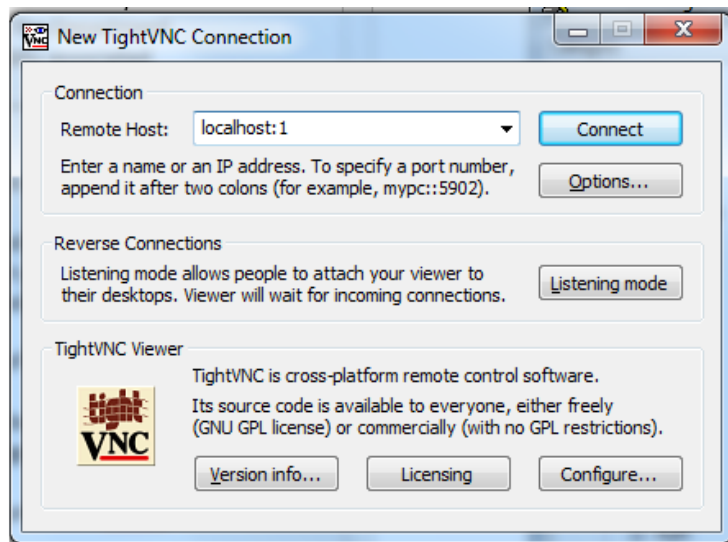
New TightVNC Connection

Connection

Remote Host: localhost:1

Connect

Enter a name or an IP address. To specify a port number, append it after two colons (for example, mypc::5902).

Options...

Reverse Connections

Listening mode allows people to attach your viewer to their desktops. Viewer will wait for incoming connections.

Listening mode

TightVNC Viewer

tight VNC

TightVNC is cross-platform remote control software.

Its source code is available to everyone, either freely (GNU GPL license) or commercially (with no GPL restrictions).

Version info...

Licensing

Configure...